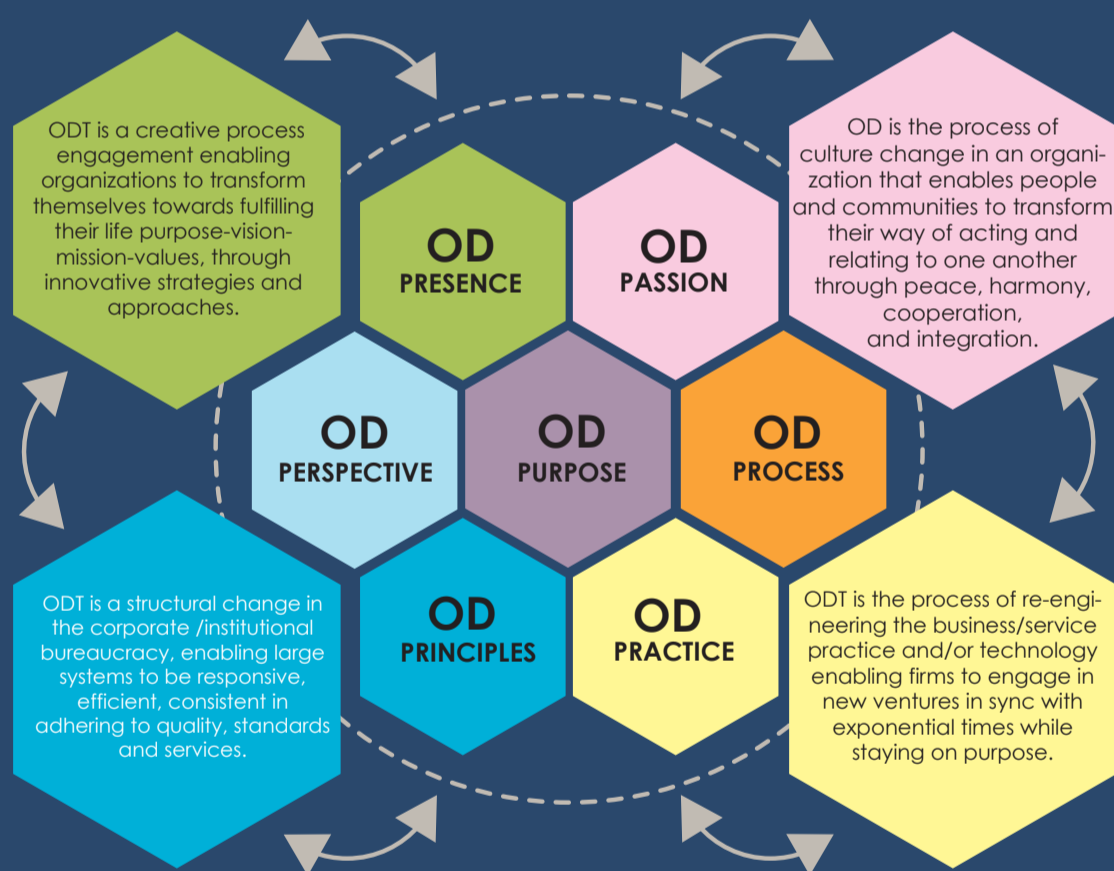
ODT is a creative process engagement enabling organizations to transform themselves towards fulfilling their life purpose-vision-mission-values, through innovative strategies and approaches.

OD PRESENCE

OD PASSION

OD is the process of culture change in an organization that enables people and communities to transform their way of acting and relating to one another through peace, harmony, cooperation, and integration.

OD PERSPECTIVE

OD PURPOSE

OD PROCESS

ODT is a structural change in the corporate /institutional bureaucracy, enabling large systems to be responsive, efficient, consistent in adhering to quality, standards and services.

OD PRINCIPLES

OD PRACTICE

ODT is the process of re-engineering the business/service practice and/or technology enabling firms to engage in new ventures in sync with exponential times while staying on purpose.